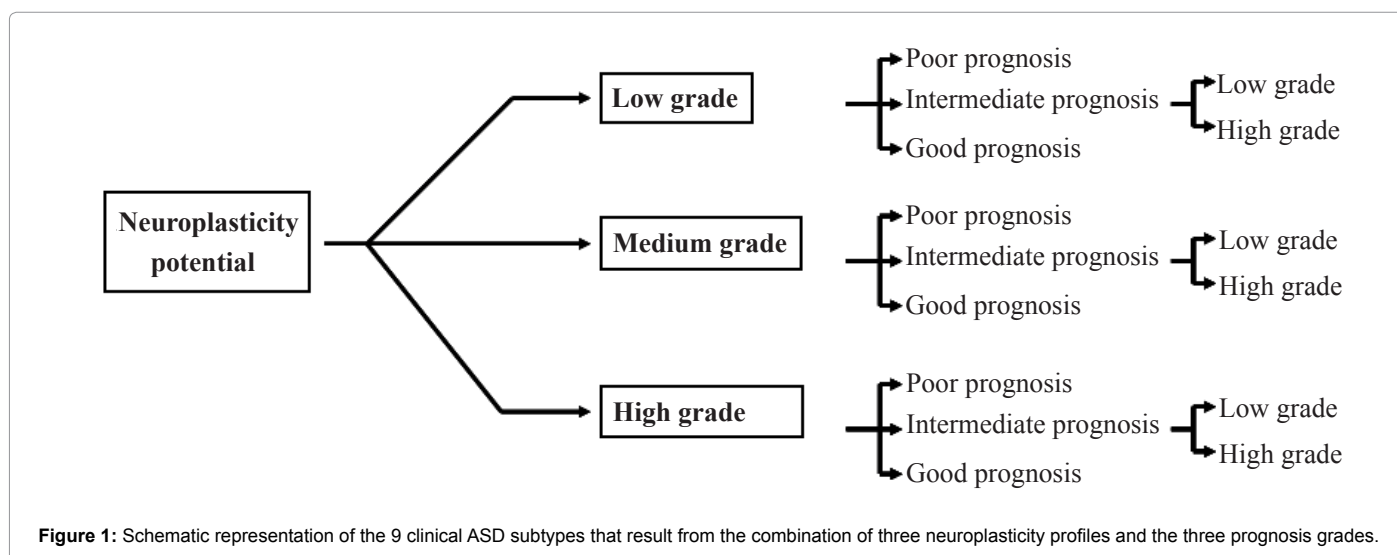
Neuroplasticity potential

Low grade

Poor prognosis
Intermediate prognosis
Good prognosis

Low grade
High grade

Medium grade

Poor prognosis
Intermediate prognosis
Good prognosis

Low grade
High grade

High grade

Poor prognosis
Intermediate prognosis
Good prognosis

Low grade
High grade

**Figure 1:** Schematic representation of the 9 clinical ASD subtypes that result from the combination of three neuroplasticity profiles and the three prognosis grades.